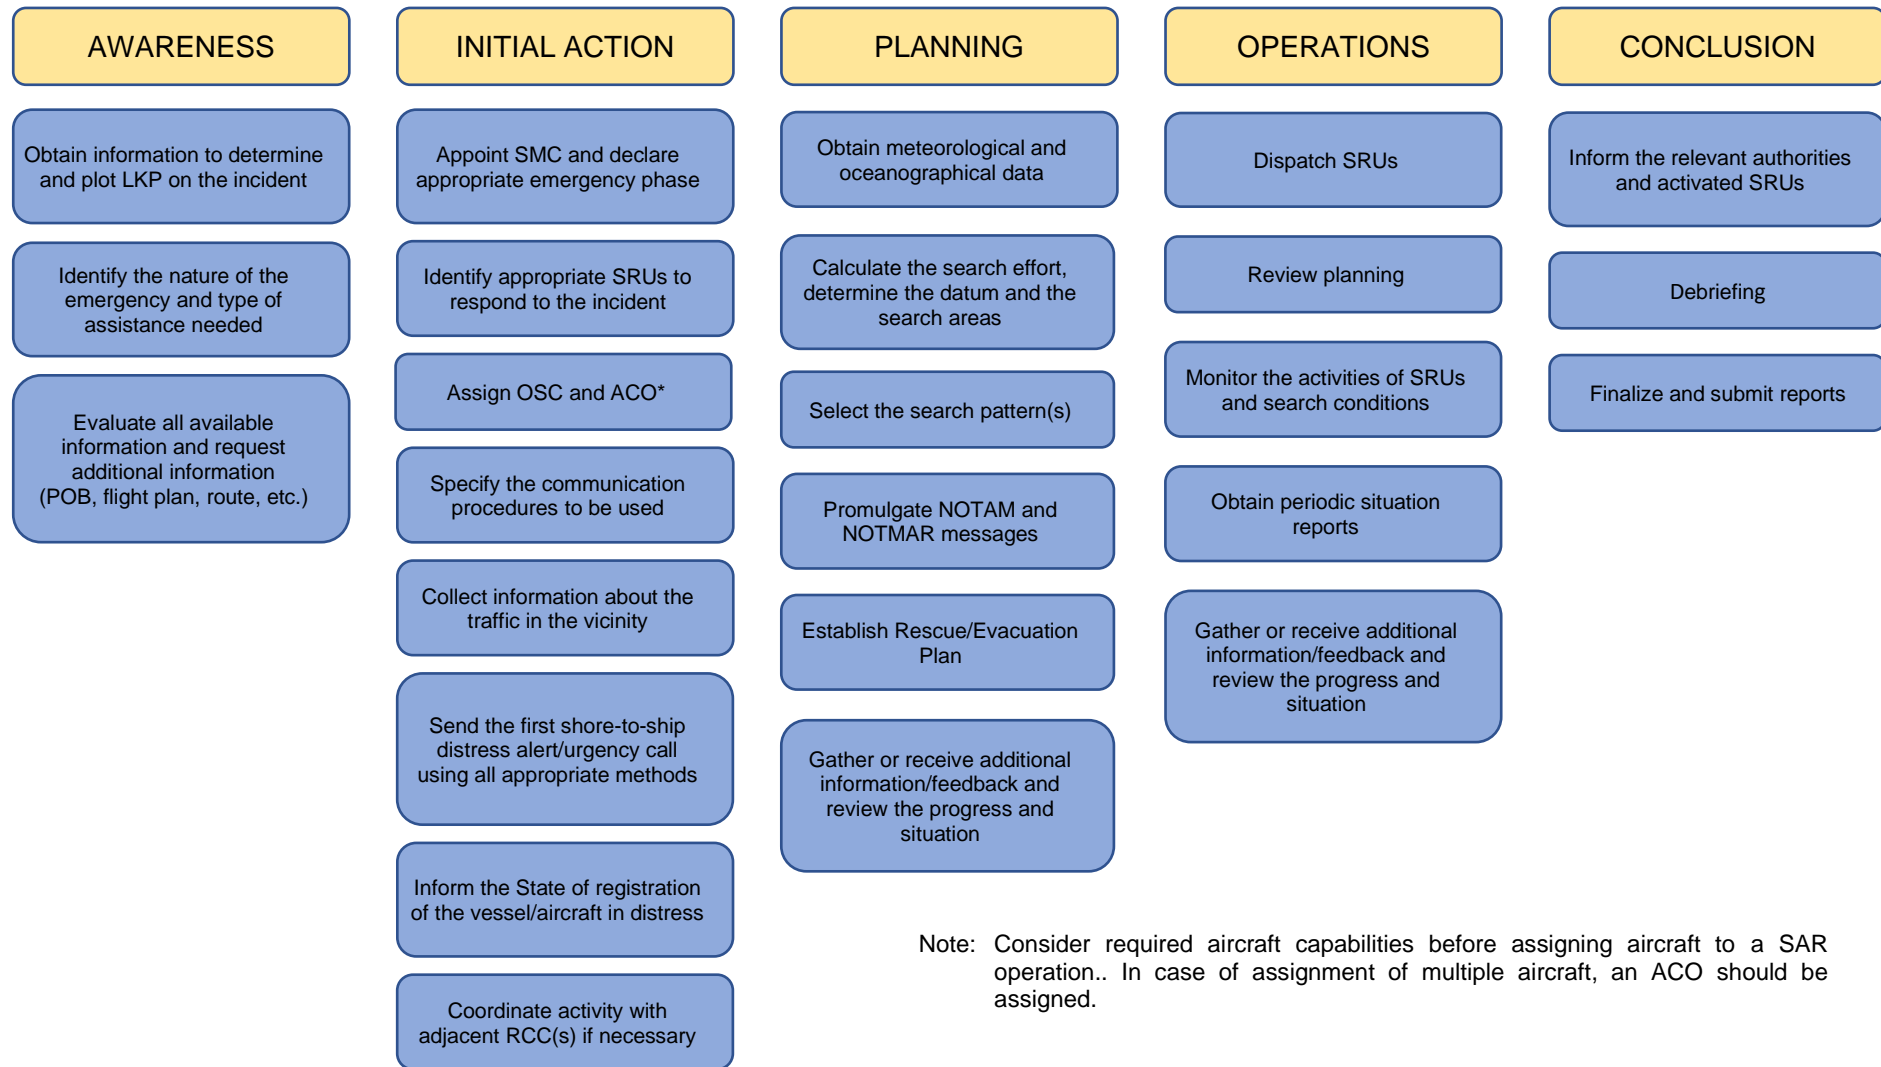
AWARENESS

Obtain information to determine and plot LKP on the incident

Identify the nature of the emergency and type of assistance needed

Evaluate all available information and request additional information (POB, flight plan, route, etc.)

INITIAL ACTION

Appoint SMC and declare appropriate emergency phase

Identify appropriate SRUs to respond to the incident

Assign OSC and ACO*

Specify the communication procedures to be used

Collect information about the traffic in the vicinity

Send the first shore-to-ship distress alert/urgency call using all appropriate methods

Inform the State of registration of the vessel/aircraft in distress

Coordinate activity with adjacent RCC(s) if necessary

PLANNING

Obtain meteorological and oceanographical data

Calculate the search effort, determine the datum and the search areas

Select the search pattern(s)

Promulgate NOTAM and NOTMAR messages

Establish Rescue/Evacuation Plan

Gather or receive additional information/feedback and review the progress and situation

OPERATIONS

Dispatch SRUs

Review planning

Monitor the activities of SRUs and search conditions

Obtain periodic situation reports

Gather or receive additional information/feedback and review the progress and situation

CONCLUSION

Inform the relevant authorities and activated SRUs

Debriefing

Finalize and submit reports

Note: Consider required aircraft capabilities before assigning aircraft to a SAR operation.. In case of assignment of multiple aircraft, an ACO should be assigned.